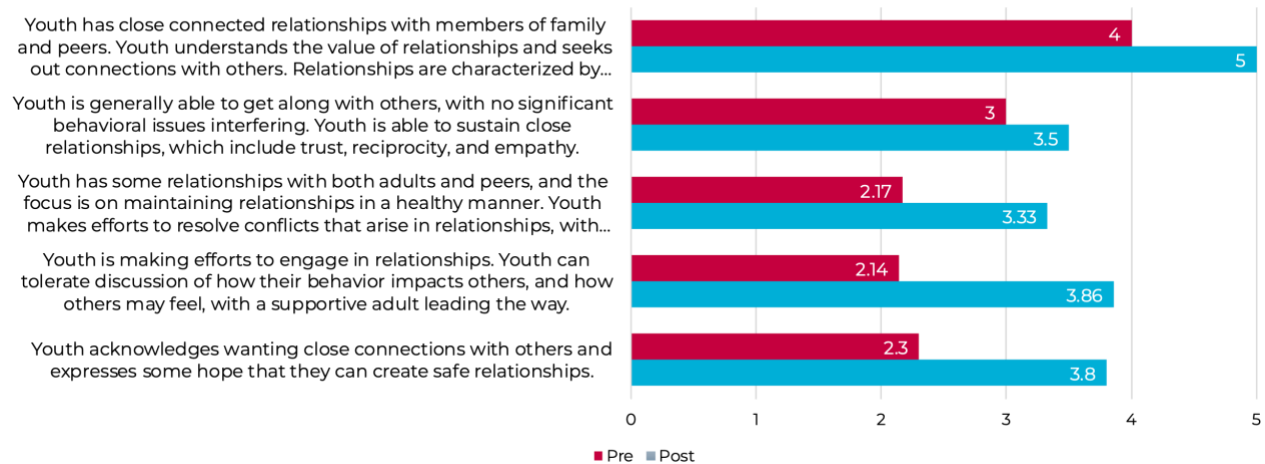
Youth has close connected relationships with members of family and peers. Youth understands the value of relationships and seeks out connections with others. Relationships are characterized by...

4
5

Youth is generally able to get along with others, with no significant behavioral issues interfering. Youth is able to sustain close relationships, which include trust, reciprocity, and empathy.

3
3.5

Youth has some relationships with both adults and peers, and the focus is on maintaining relationships in a healthy manner. Youth makes efforts to resolve conflicts that arise in relationships, with...

2.17
3.33

Youth is making efforts to engage in relationships. Youth can tolerate discussion of how their behavior impacts others, and how others may feel, with a supportive adult leading the way.

2.14
3.86

Youth acknowledges wanting close connections with others and expresses some hope that they can create safe relationships.

2.3
3.8

0 1 2 3 4 5

Pre Post